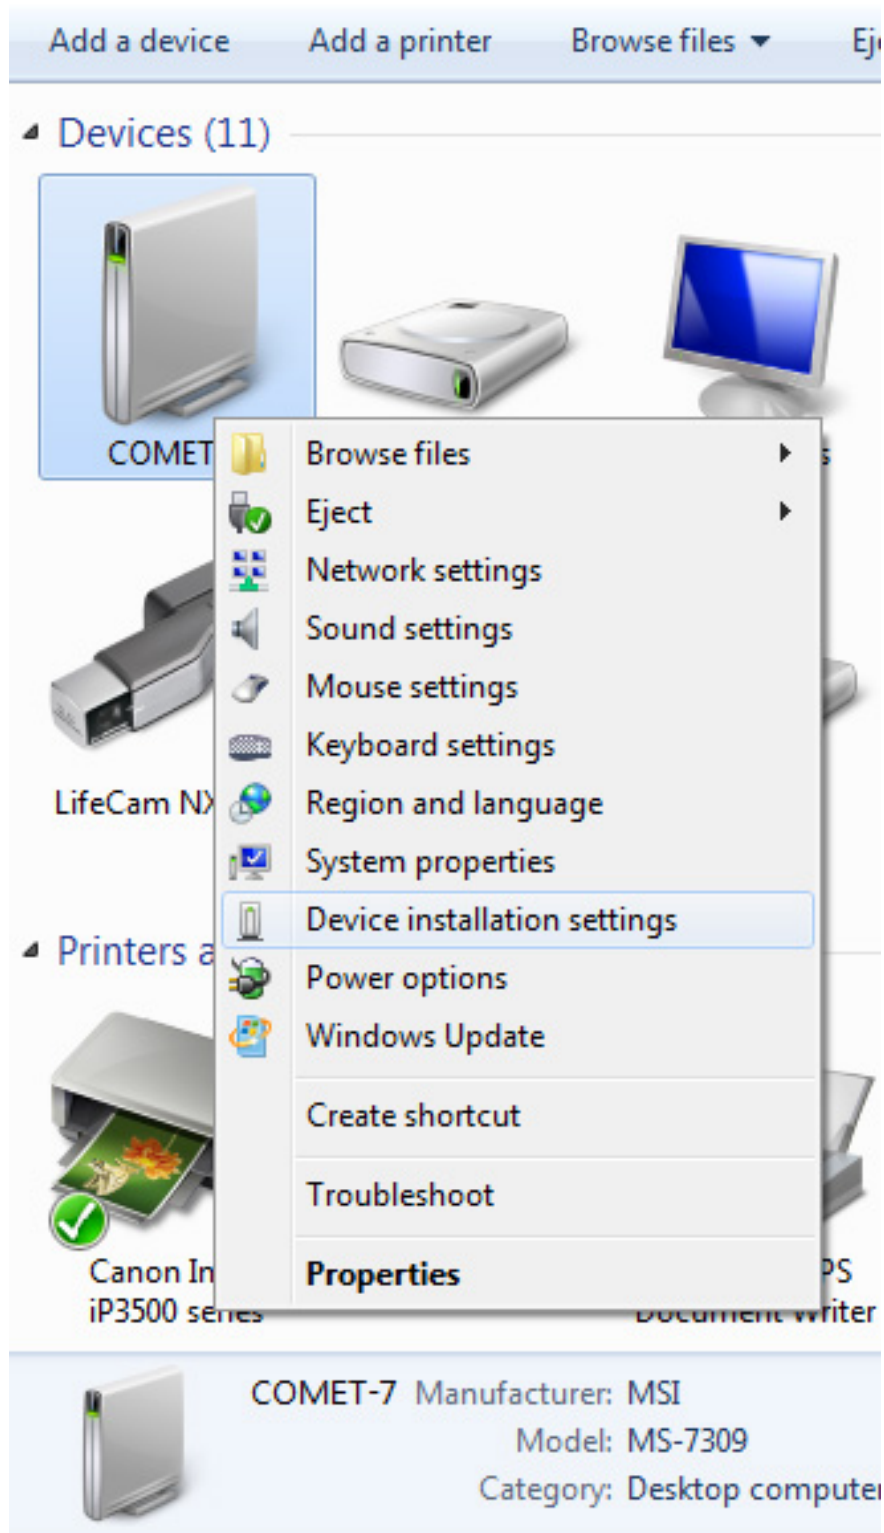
Add a device Add a printer Browse files Ej

Devices (11)

COMET

LifeCam NX

Printers a

Canon In iP3500 se

PS Document Writer

Browse files
Eject
Network settings
Sound settings
Mouse settings
Keyboard settings
Region and language
System properties
Device installation settings
Power options
Windows Update
Create shortcut
Troubleshoot
Properties

COMET-7 Manufacturer: MSI
Model: MS-7309
Category: Desktop compute